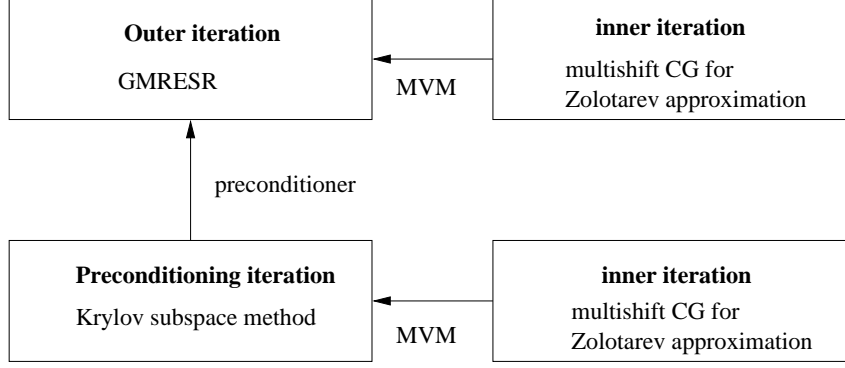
**Outer iteration**

GMRESR

MVM

**inner iteration**

multishift CG for Zolotarev approximation

preconditioner

**Preconditioning iteration**

Krylov subspace method

MVM

**inner iteration**

multishift CG for Zolotarev approximation